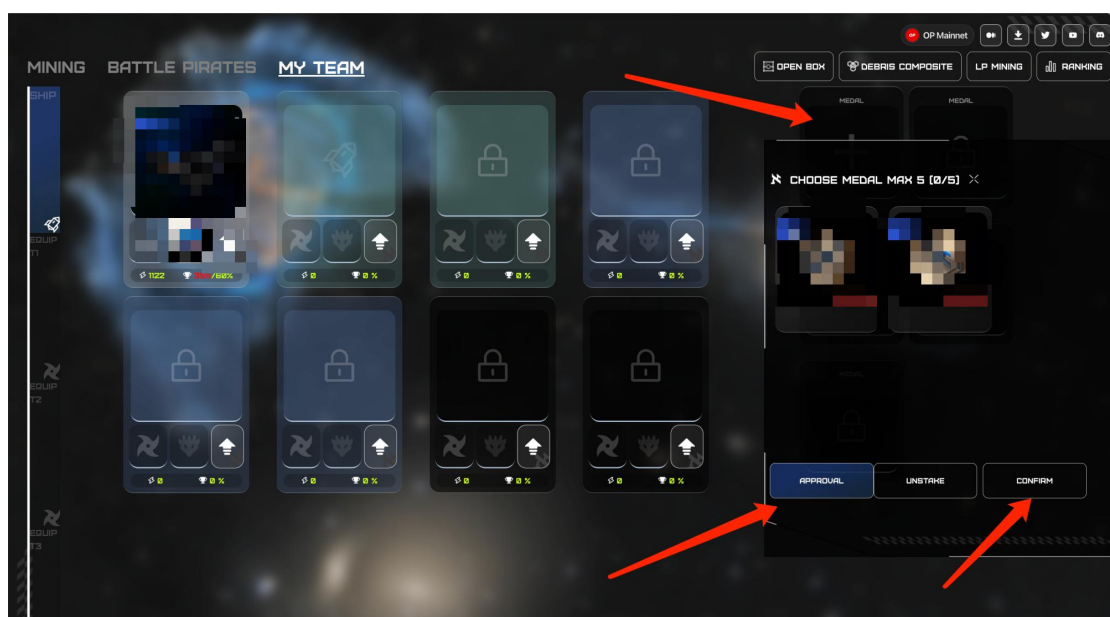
OP Mainnet

MINING BATTLE PIRATES MY TEAM

OPEN BOX DEBRIS COMPOSITE LP MINING RANKING

SHIP

EQUIP T1

EQUIP T2

EQUIP T3

1122 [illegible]/60%

0 0 %

0 0 %

0 0 %

0 0 %

0 0 %

0 0 %

0 0 %

MEDAL MEDAL

CHOOSE MEDAL MAX 5 (0/5)

MEDAL

APPROVAL UNSTAKE CONFIRM